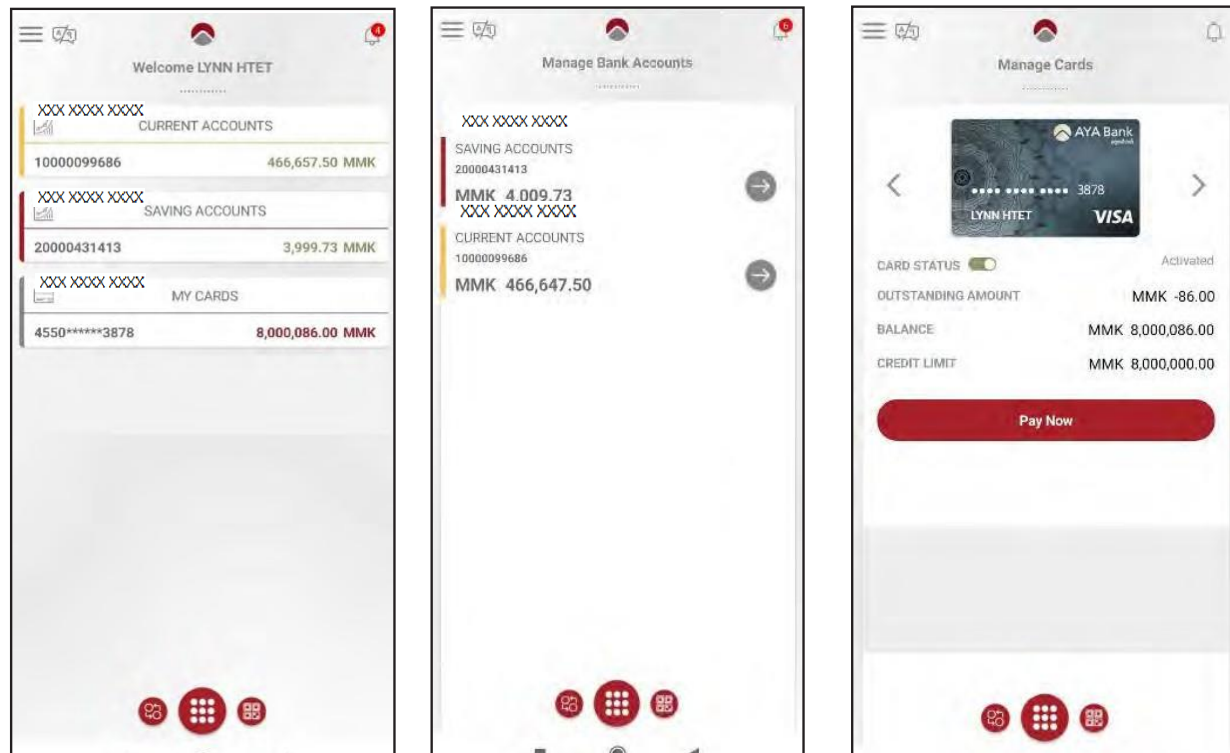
Welcome LYNN HTET

XXX XXXX XXXX
CURRENT ACCOUNTS
10000099686 466,657.50 MMK

XXX XXXX XXXX
SAVING ACCOUNTS
20000431413 3,999.73 MMK

XXX XXXX XXXX
MY CARDS
4550******3878 8,000,086.00 MMK

Manage Bank Accounts

XXX XXXX XXXX
SAVING ACCOUNTS
20000431413
MMK 4,009.73

XXX XXXX XXXX
CURRENT ACCOUNTS
10000099686
MMK 466,647.50

Manage Cards

AYA Bank
•••• •••• •••• 3878
LYNN HTET
VISA

CARD STATUS Activated
OUTSTANDING AMOUNT MMK -86.00
BALANCE MMK 8,000,086.00
CREDIT LIMIT MMK 8,000,000.00

Pay Now